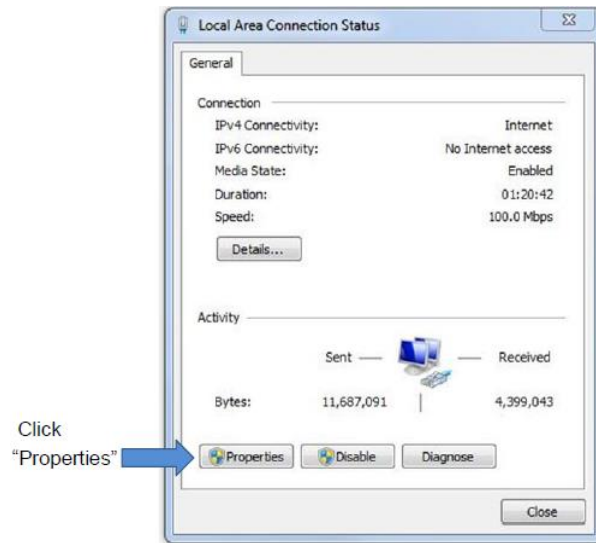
Local Area Connection Status

General

Connection

| | |
|---|---|
| IPv4 Connectivity: | Internet |
| IPv6 Connectivity: | No Internet access |
| Media State: | Enabled |
| Duration: | 01:20:42 |
| Speed: | 100.0 Mbps |

Details...

Activity

Sent — — Received

Bytes: 11,687,091 4,399,043

Click "Properties"

Properties Disable Diagnose

Close